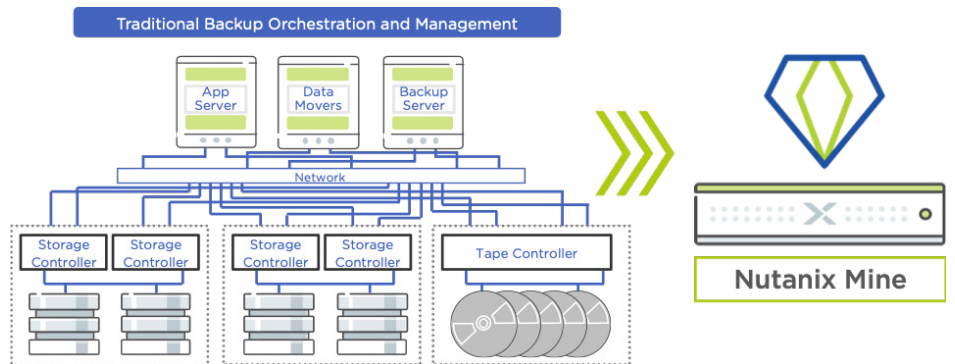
Traditional Backup Orchestration and Management

App Server

Data Movers

Backup Server

Network

Storage Controller

Storage Controller

Storage Controller

Storage Controller

Tape Controller

Nutanix Mine